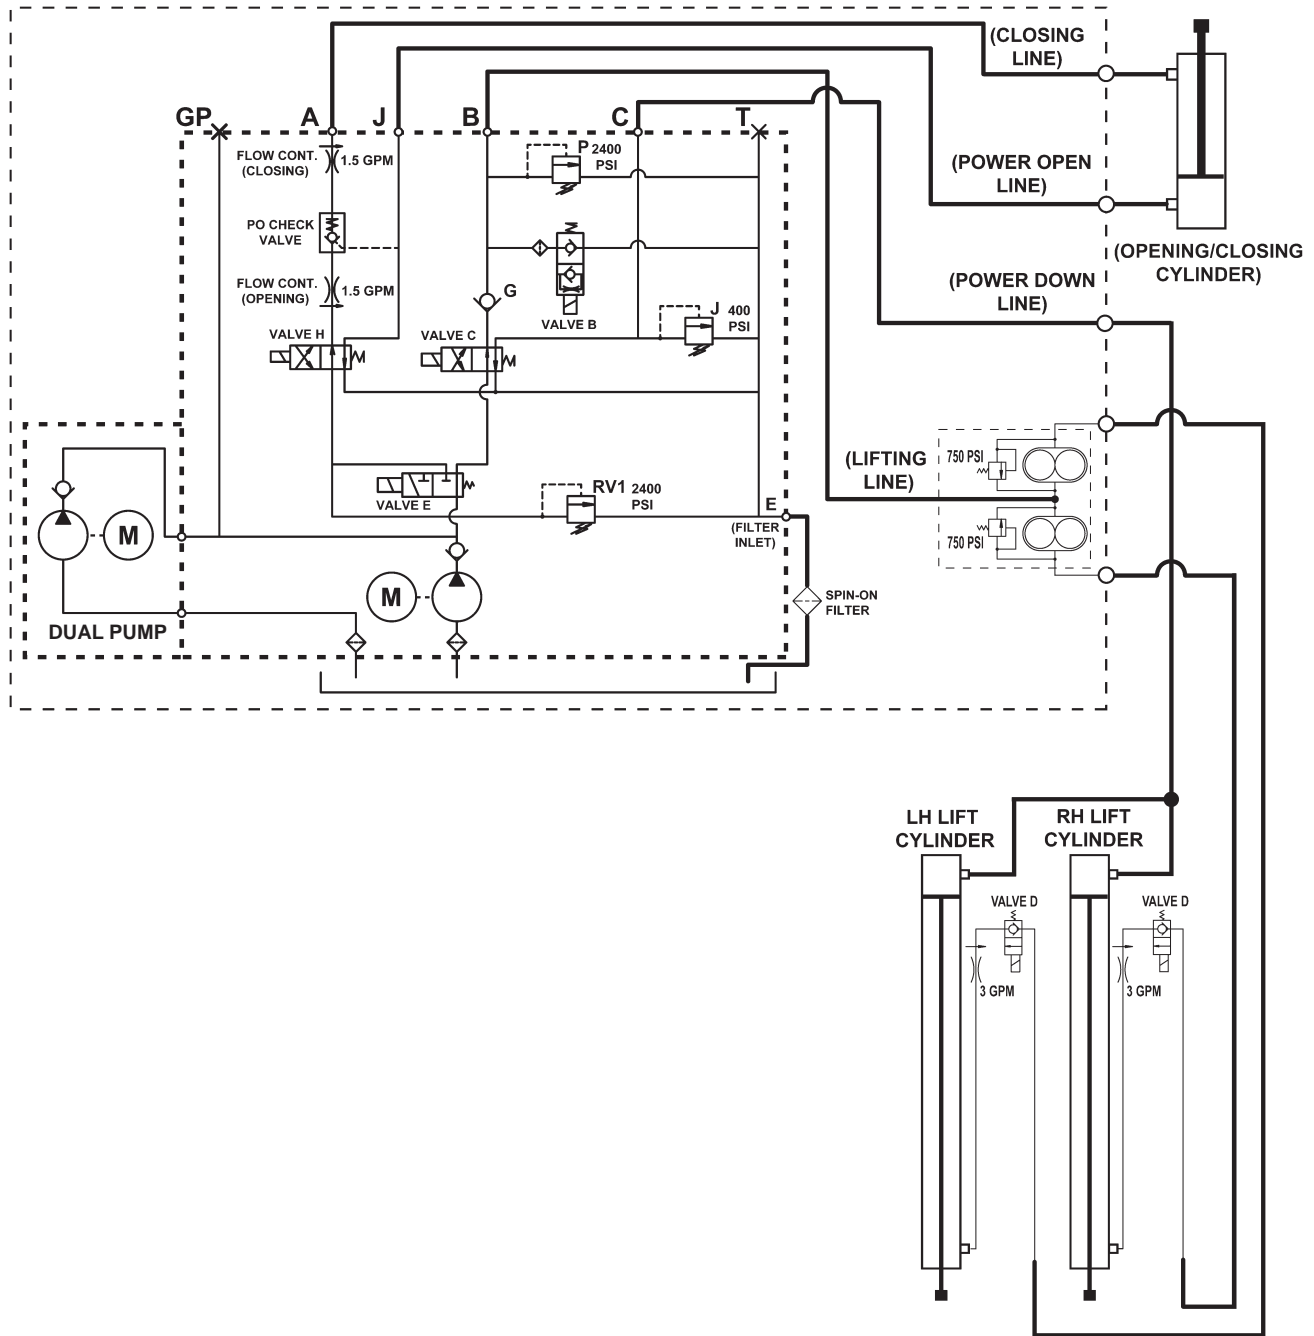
(CLOSING LINE)

GP A J B C T

FLOW CONT. (CLOSING) 1.5 GPM

P 2400 PSI

(POWER OPEN LINE)

PO CHECK VALVE

(OPENING/CLOSING CYLINDER)

FLOW CONT. (OPENING) 1.5 GPM

G

(POWER DOWN LINE)

J 400 PSI

VALVE B

VALVE H

VALVE C

(LIFTING LINE)

750 PSI

750 PSI

VALVE E

RV1 2400 PSI

E (FILTER INLET)

M

M

SPIN-ON FILTER

DUAL PUMP

LH LIFT CYLINDER

RH LIFT CYLINDER

VALVE D

VALVE D

3 GPM

3 GPM